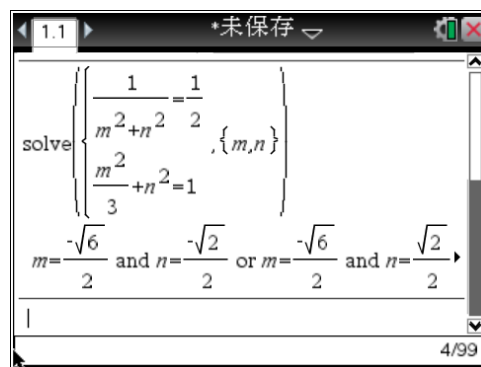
1.1 *未保存

solve$\left(\begin{cases}\frac{1}{m^2+n^2}=\frac{1}{2} \\ \frac{m^2}{3}+n^2=1\end{cases},\{m,n\}\right)$

$m=\frac{-\sqrt{6}}{2}$ and $n=\frac{-\sqrt{2}}{2}$ or $m=\frac{-\sqrt{6}}{2}$ and $n=\frac{\sqrt{2}}{2}$

4/99